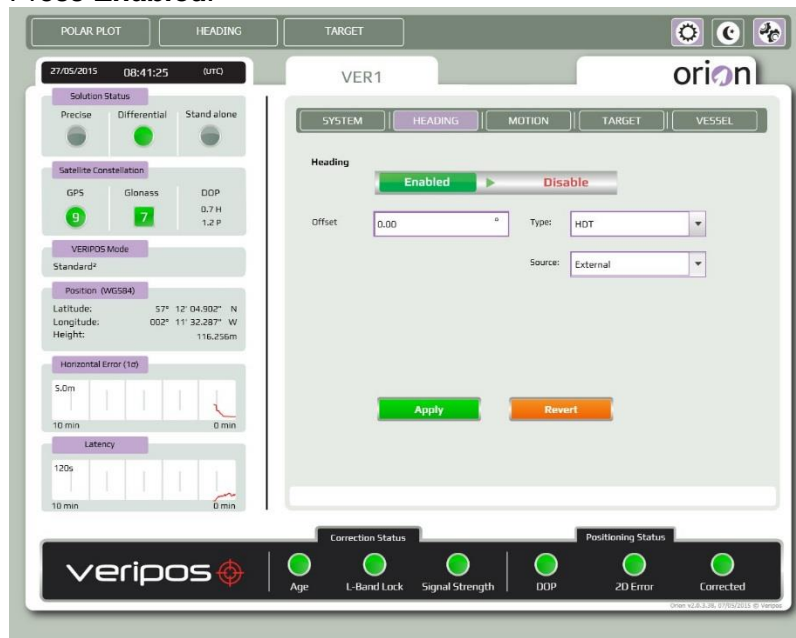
POLAR PLOT HEADING TARGET

27/05/2015 08:41:25 (UTC)

VER1

orion

Solution Status
Precise Differential Stand alone

Satellite Constellation
GPS Glonass DOP
9 7 0.7 H 1.2 P

VERIPOS Mode
Standard²

Position (WGS84)
Latitude: 57° 12' 04.902" N
Longitude: 002° 11' 32.287" W
Height: 116.256m

Horizontal Error (1σ)
5.0m
10 min 0 min

Latency
120s
10 min 0 min

SYSTEM HEADING MOTION TARGET VESSEL

Heading
Enabled Disable

Offset 0.00 °
Type: HDT
Source: External

Apply Revert

Correction Status
Positioning Status

veripos

Age L-Band Lock Signal Strength DOP 2D Error Corrected

Orion v2.0.3.26, 07/05/2015 © Veripos